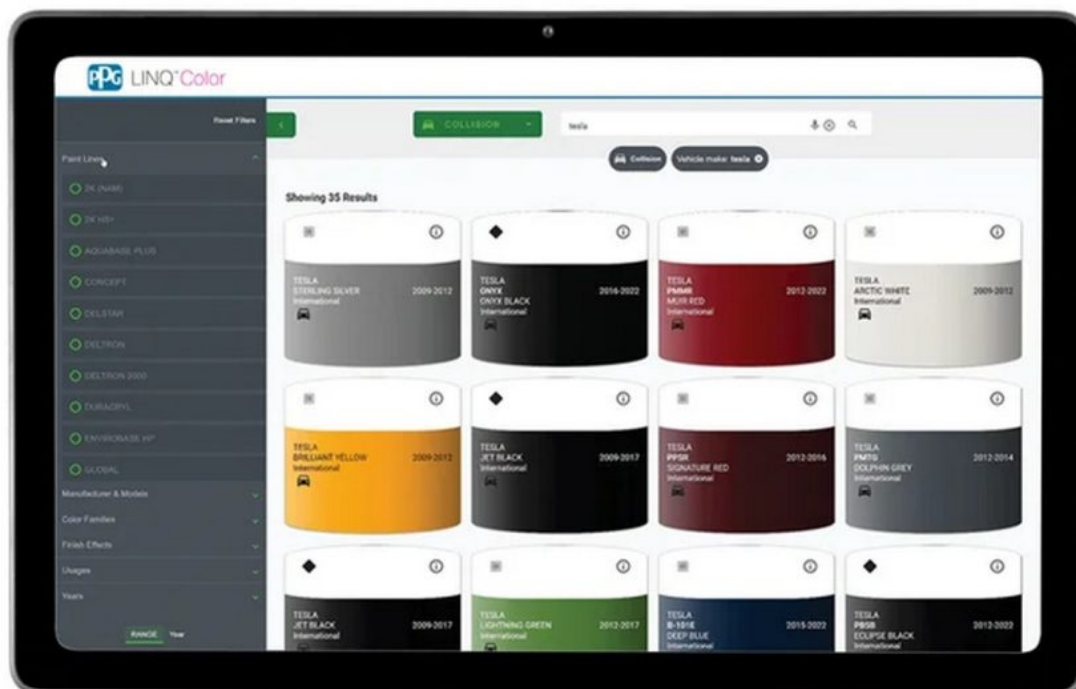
PPG LINQ Color

Reset Filters

COLLISION

tesla

Collision Vehicle make: tesla

Paint Lines

2K (NAM)

2K HS+

AQUABASE PLUS

CONCEPT

DELSTAR

DELTRON

DELTRON 2000

DURACRYL

ENVIROBASE HP

GLOBAL

Manufacturer & Models

Color Families

Finish Effects

Usages

Years

RANGE Year

Showing 35 Results

TESLA
STERLING SILVER
International
2009-2012

TESLA
ONYX
ONYX BLACK
International
2016-2022

TESLA
PMMR
MUIR RED
International
2012-2022

TESLA
ARCTIC WHITE
International
2009-2012

TESLA
BRILLIANT YELLOW
International
2009-2012

TESLA
JET BLACK
International
2009-2017

TESLA
PPSR
SIGNATURE RED
International
2012-2016

TESLA
PMTG
DOLPHIN GREY
International
2012-2014

TESLA
JET BLACK
International
2009-2017

TESLA
LIGHTNING GREEN
International
2012-2017

TESLA
B-101E
DEEP BLUE
International
2015-2022

TESLA
PBSB
ECLIPSE BLACK
International
2012-2022